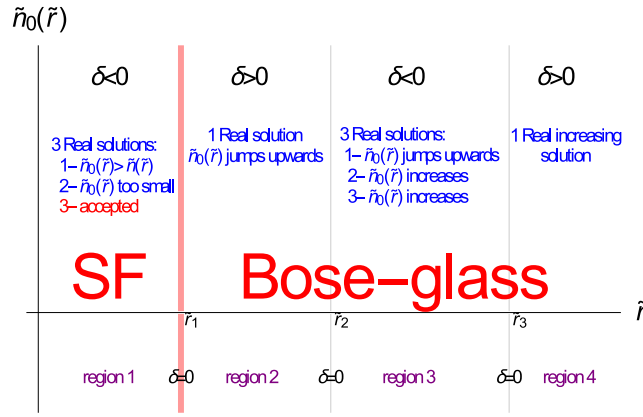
$\tilde{n}_0(\tilde{r})$

$\delta<0$ $\delta>0$ $\delta<0$ $\delta>0$

3 Real solutions:
1– $\tilde{n}_0(\tilde{r}) > \tilde{n}(\tilde{r})$
2– $\tilde{n}_0(\tilde{r})$ too small
3– accepted

1 Real solution
$\tilde{n}_0(\tilde{r})$ jumps upwards

3 Real solutions:
1– $\tilde{n}_0(\tilde{r})$ jumps upwards
2– $\tilde{n}_0(\tilde{r})$ increases
3– $\tilde{n}_0(\tilde{r})$ increases

1 Real increasing solution

SF

Bose–glass

$\tilde{r}_1$ $\tilde{r}_2$ $\tilde{r}_3$ $\tilde{r}$

region 1 $\delta=0$ region 2 $\delta=0$ region 3 $\delta=0$ region 4